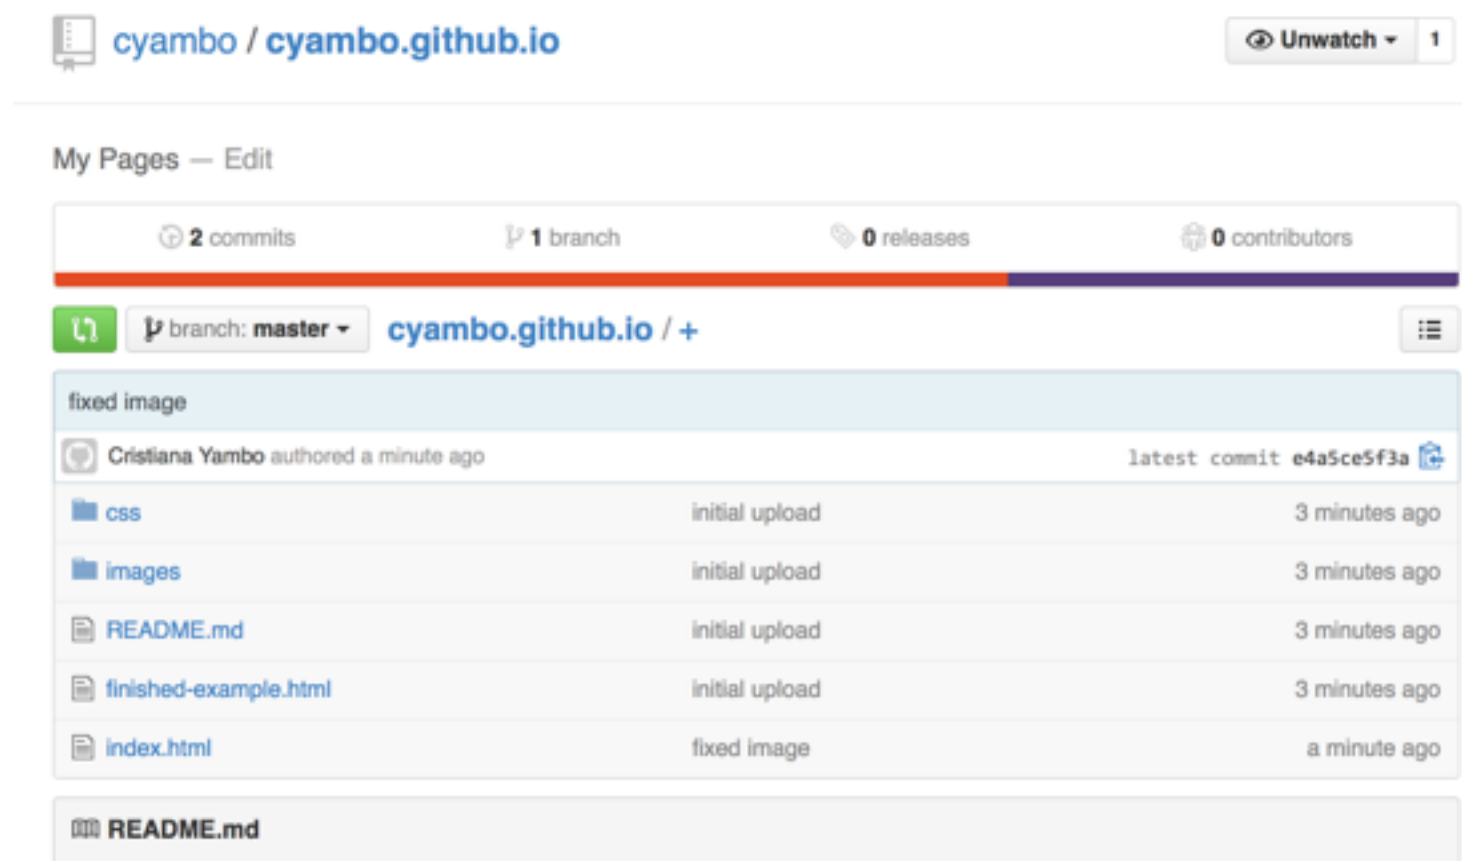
cyambo / cyambo.github.io

Unwatch 1

My Pages — Edit

2 commits 1 branch 0 releases 0 contributors

branch: master cyambo.github.io / +

fixed image

Cristiana Yambo authored a minute ago latest commit e4a5ce5f3a

| | | |
|---|---|---|
| css | initial upload | 3 minutes ago |
| images | initial upload | 3 minutes ago |
| README.md | initial upload | 3 minutes ago |
| finished-example.html | initial upload | 3 minutes ago |
| index.html | fixed image | a minute ago |

README.md